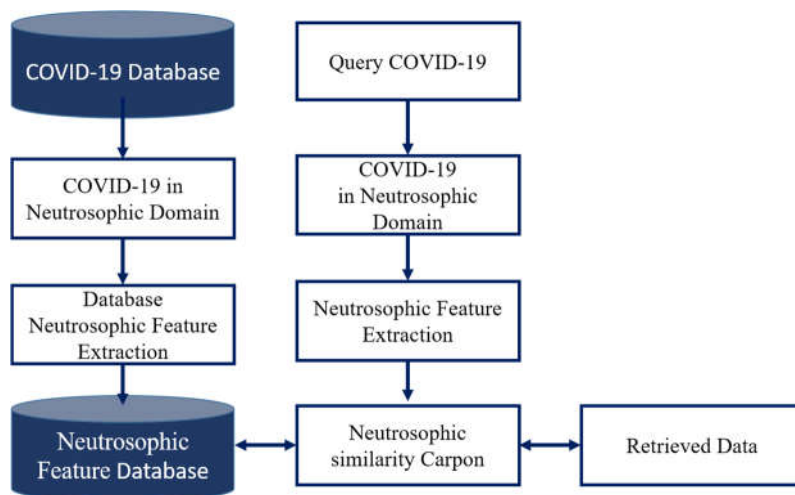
COVID-19 Database

COVID-19 in Neutrosophic Domain

Database Neutrosophic Feature Extraction

Neutrosophic Feature Database

Query COVID-19

COVID-19 in Neutrosophic Domain

Neutrosophic Feature Extraction

Neutrosophic similarity Carpon

Retrieved Data